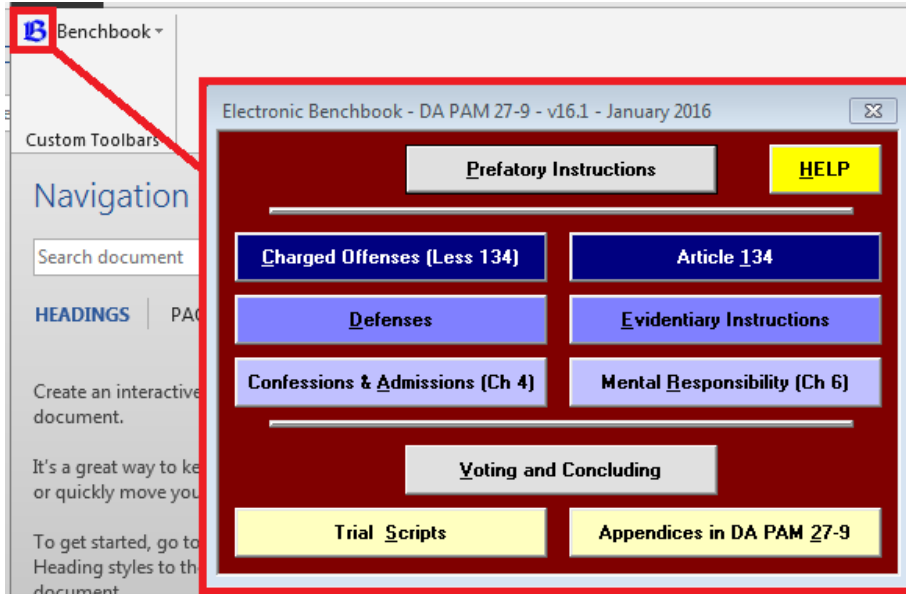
B Benchbook

Custom Toolbars

Navigation

Search document

HEADINGS PAG

Create an interactive document.

It's a great way to ke or quickly move you

To get started, go to Heading styles to th document

Electronic Benchbook - DA PAM 27-9 - v16.1 - January 2016

Prefatory Instructions

HELP

Charged Offenses (Less 134)

Article 134

Defenses

Evidentiary Instructions

Confessions & Admissions (Ch 4)

Mental Responsibility (Ch 6)

Voting and Concluding

Trial Scripts

Appendices in DA PAM 27-9